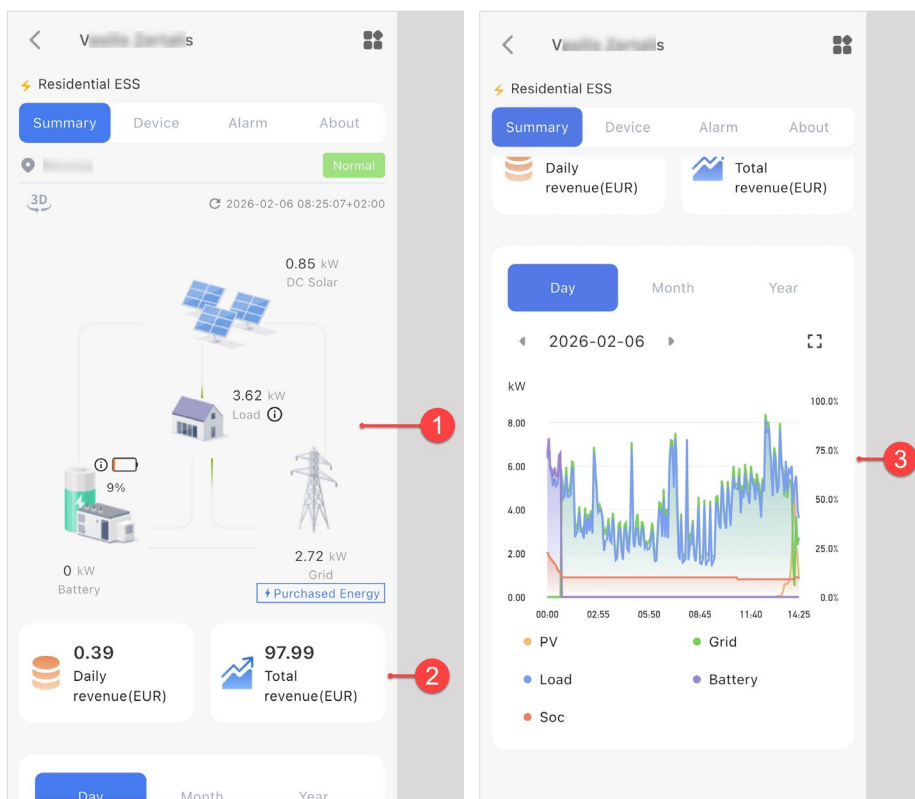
V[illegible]s

Residential ESS

Summary Device Alarm About

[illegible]

Normal

3D

2026-02-06 08:25:07+02:00

0.85 kW
DC Solar

3.62 kW
Load

9%

0 kW
Battery

2.72 kW
Grid

Purchased Energy

1

0.39
Daily revenue(EUR)

97.99
Total revenue(EUR)

2

Day Month Year

V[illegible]s

Residential ESS

Summary Device Alarm About

Daily revenue(EUR)

Total revenue(EUR)

Day Month Year

2026-02-06

kW

8.00
6.00
4.00
2.00
0.00

100.0%
75.0%
50.0%
25.0%
0.0%

00:00 02:55 05:50 08:45 11:40 14:25

3

PV
Grid
Load
Battery
Soc